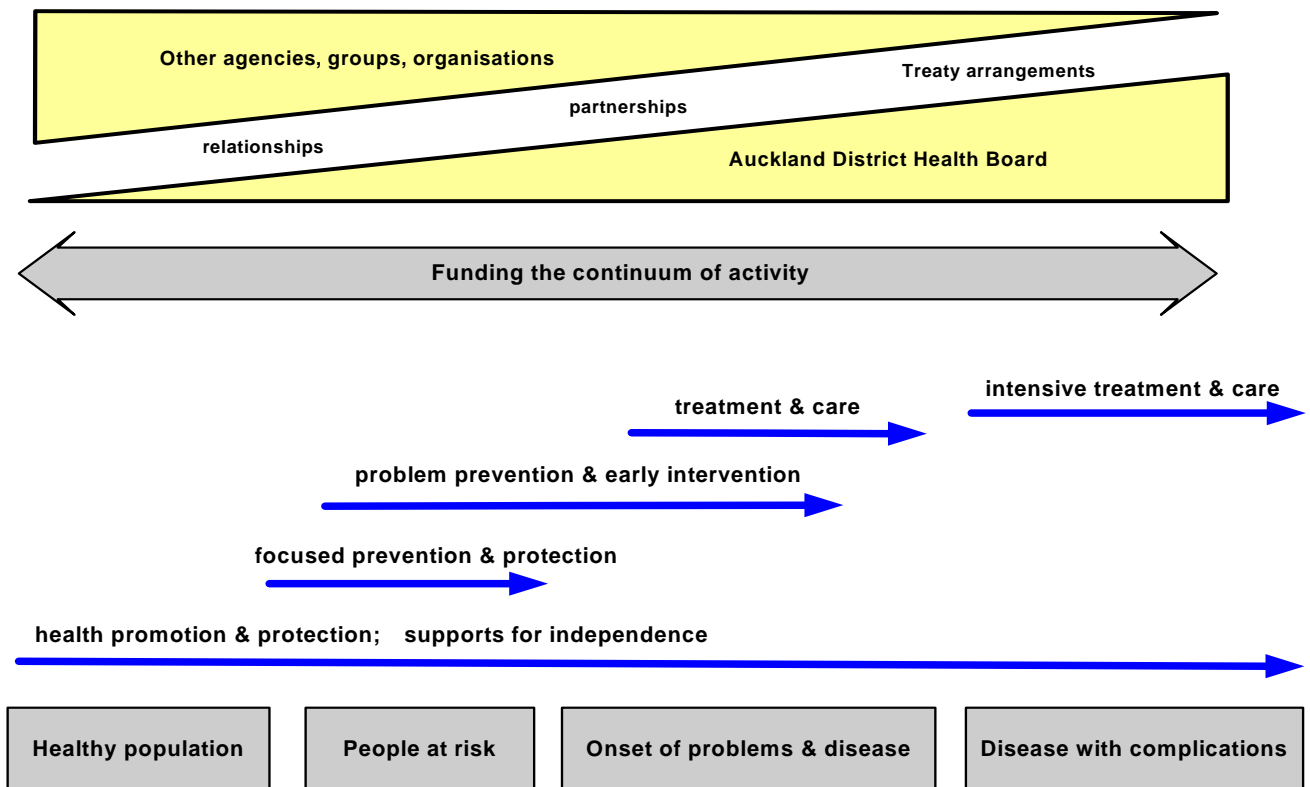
Other agencies, groups, organisations

Treaty arrangements

partnerships

relationships

Auckland District Health Board

Funding the continuum of activity

intensive treatment & care

treatment & care

problem prevention & early intervention

focused prevention & protection

health promotion & protection; supports for independence

Healthy population

People at risk

Onset of problems & disease

Disease with complications